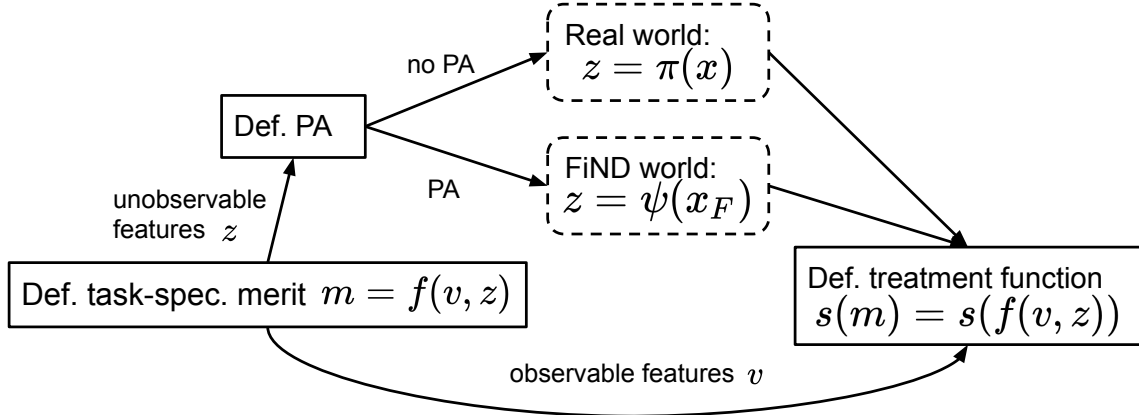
Def. PA

no PA

Real world:
$z = \pi(x)$

PA

FiND world:
$z = \psi(x_F)$

unobservable features $z$

Def. task-spec. merit $m = f(v, z)$

Def. treatment function
$s(m) = s(f(v, z))$

observable features $v$